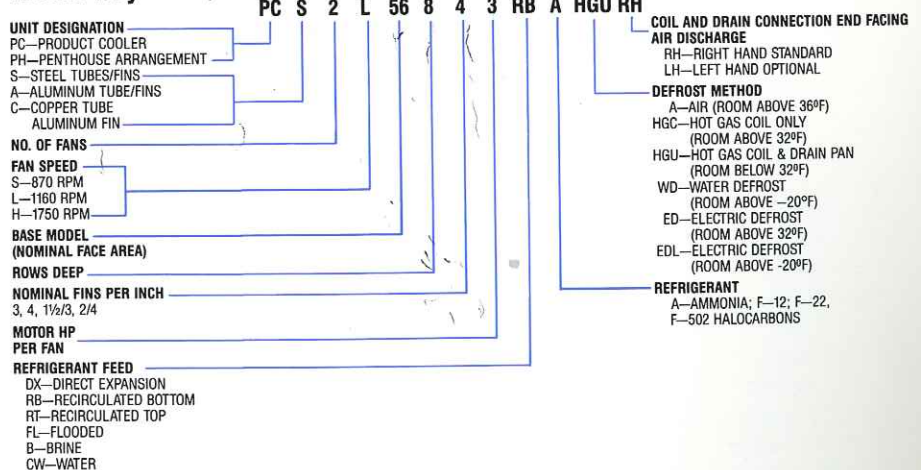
PC S 2 L 56 8 4 3 RB A HGU RH

UNIT DESIGNATION
PC—PRODUCT COOLER
PH—PENTHOUSE ARRANGEMENT
S—STEEL TUBES/FINS
A—ALUMINUM TUBE/FINS
C—COPPER TUBE
ALUMINUM FIN

NO. OF FANS

FAN SPEED
S—870 RPM
L—1160 RPM
H—1750 RPM

BASE MODEL
(NOMINAL FACE AREA)

ROWS DEEP

NOMINAL FINS PER INCH
3, 4, 1½/3, 2/4

MOTOR HP
PER FAN

REFRIGERANT FEED
DX—DIRECT EXPANSION
RB—RECIRCULATED BOTTOM
RT—RECIRCULATED TOP
FL—FLOODED
B—BRINE
CW—WATER

COIL AND DRAIN CONNECTION END FACING AIR DISCHARGE
RH—RIGHT HAND STANDARD
LH—LEFT HAND OPTIONAL

DEFROST METHOD
A—AIR (ROOM ABOVE 36ºF)
HGC—HOT GAS COIL ONLY (ROOM ABOVE 32ºF)
HGU—HOT GAS COIL & DRAIN PAN (ROOM BELOW 32ºF)
WD—WATER DEFROST (ROOM ABOVE –20ºF)
ED—ELECTRIC DEFROST (ROOM ABOVE 32ºF)
EDL—ELECTRIC DEFROST (ROOM ABOVE -20ºF)

REFRIGERANT
A—AMMONIA; F—12; F—22,
F—502 HALOCARBONS